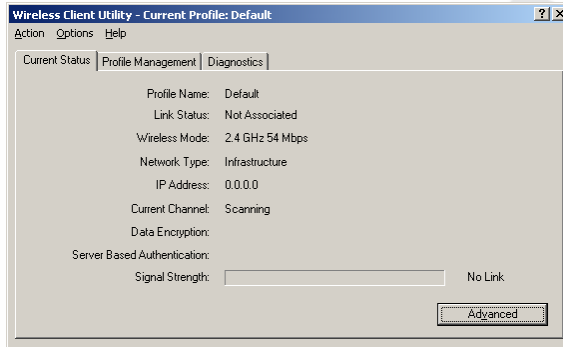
Wireless Client Utility - Current Profile: Default
?
X
Action Options Help
Current Status
Profile Management
Diagnostics

Profile Name: Default
Link Status: Not Associated
Wireless Mode: 2.4 GHz 54 Mbps
Network Type: Infrastructure
IP Address: 0.0.0.0
Current Channel: Scanning
Data Encryption:
Server Based Authentication:
Signal Strength: No Link

Advanced